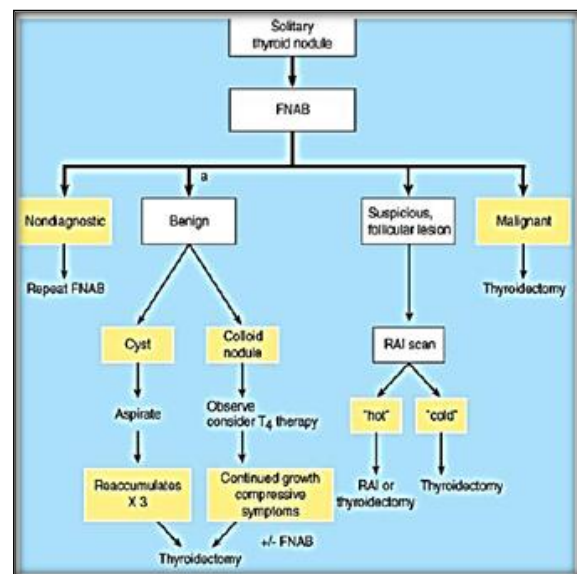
Solitary thyroid nodule

FNAB

a

Nondiagnostic

Repeat FNAB

Benign

Suspicious, follicular lesion

Malignant

Thyroidectomy

Cyst

Aspirate

Reaccumulates X 3

Colloid nodule

Observe consider $T_4$ therapy

Continued growth compressive symptoms

+/- FNAB

Thyroidectomy

RAI scan

"hot"

RAI or thyroidectomy

"cold"

Thyroidectomy